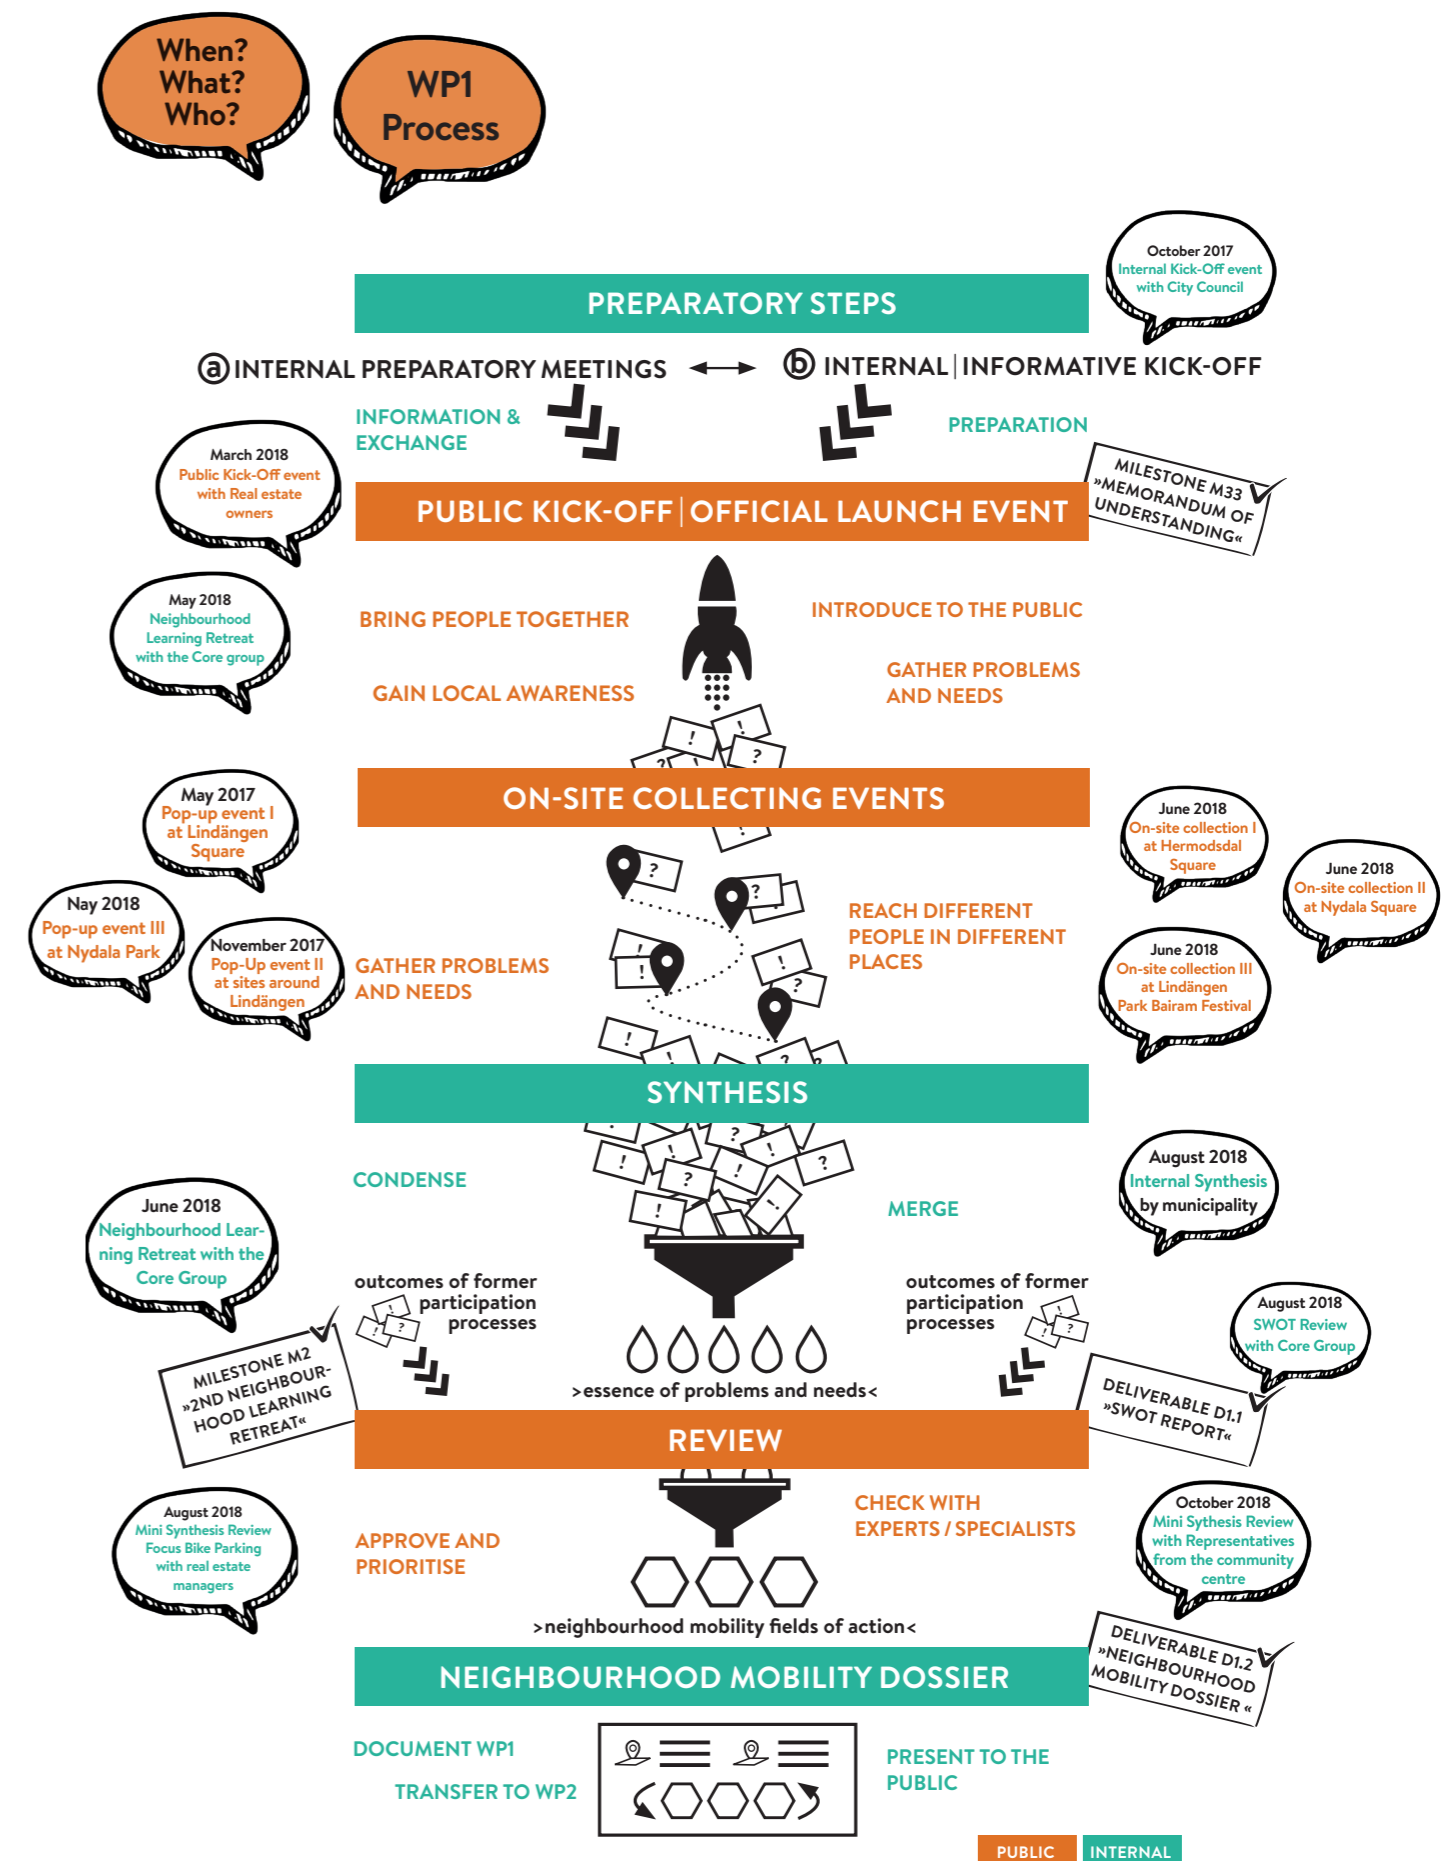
When? What? Who?

WP1 Process

October 2017
Internal Kick-Off event with City Council

PREPARATORY STEPS

ⓐ INTERNAL PREPARATORY MEETINGS ⓑ INTERNAL | INFORMATIVE KICK-OFF

INFORMATION & EXCHANGE

PREPARATION

March 2018
Public Kick-Off event with Real estate owners

MILESTONE M33 »MEMORANDUM OF UNDERSTANDING«

PUBLIC KICK-OFF | OFFICIAL LAUNCH EVENT

May 2018
Neighbourhood Learning Retreat with the Core group

BRING PEOPLE TOGETHER

INTRODUCE TO THE PUBLIC

GATHER PROBLEMS AND NEEDS

GAIN LOCAL AWARENESS

May 2017
Pop-up event I at Lindängen Square

ON-SITE COLLECTING EVENTS

June 2018
On-site collection I at Hermodsdal Square

June 2018
On-site collection II at Nydala Square

Nay 2018
Pop-up event III at Nydala Park

November 2017
Pop-Up event II at sites around Lindängen

REACH DIFFERENT PEOPLE IN DIFFERENT PLACES

June 2018
On-site collection III at Lindängen Park Bairam Festival

GATHER PROBLEMS AND NEEDS

SYNTHESIS

CONDENSE

August 2018
Internal Synthesis by municipality

June 2018
Neighbourhood Learning Retreat with the Core Group

MERGE

outcomes of former participation processes

outcomes of former participation processes

August 2018
SWOT Review with Core Group

MILESTONE M2 »2ND NEIGHBOURHOOD LEARNING RETREAT«

>essence of problems and needs<

DELIVERABLE D1.1 »SWOT REPORT«

REVIEW

August 2018
Mini Synthesis Review Focus Bike Parking with real estate managers

CHECK WITH EXPERTS / SPECIALISTS

October 2018
Mini Sythesis Review with Representatives from the community centre

APPROVE AND PRIORITISE

>neighbourhood mobility fields of action<

DELIVERABLE D1.2 »NEIGHBOURHOOD MOBILITY DOSSIER «

NEIGHBOURHOOD MOBILITY DOSSIER

DOCUMENT WP1

TRANSFER TO WP2

PRESENT TO THE PUBLIC

PUBLIC INTERNAL